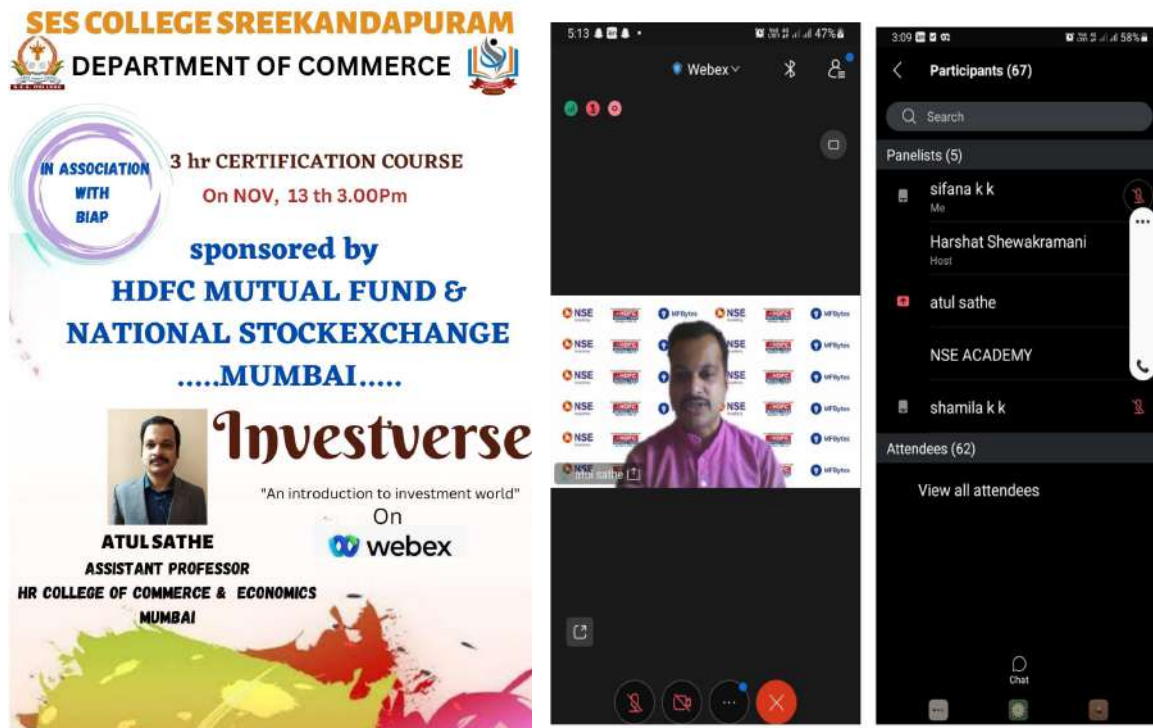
SES COLLEGE SREEKANDAPURAM
DEPARTMENT OF COMMERCE

IN ASSOCIATION WITH BIAP

3 hr CERTIFICATION COURSE
On NOV, 13 th 3.00Pm

sponsored by
HDFC MUTUAL FUND &
NATIONAL STOCKEXCHANGE
.....MUMBAI.....

Investverse
"An introduction to investment world"
On
webex

ATUL SATHE
ASSISTANT PROFESSOR
HR COLLEGE OF COMMERCE & ECONOMICS
MUMBAI

5:13
47%
Webex
NSE
HDFC
MFBytes
atul sathe

3:09
58%
Participants (67)
Search
Panelists (5)
sifana k k
Me
Harshat Shewakramani
Host
atul sathe
NSE ACADEMY
shamila k k
Attendees (62)
View all attendees
Chat